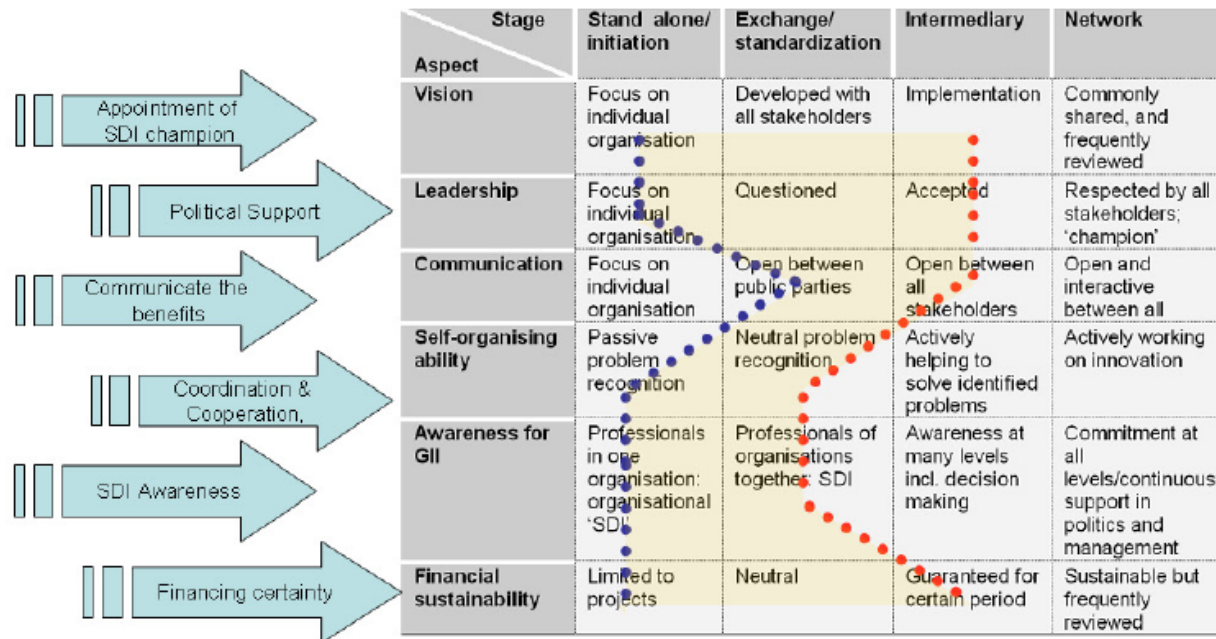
Appointment of SDI champion

Political Support

Communicate the benefits

Coordination & Cooperation,

SDI Awareness

Financing certainty

| Stage / Aspect | Stand alone/ initiation | Exchange/ standardization | Intermediary | Network |
|---|---|---|---|---|
| Vision | Focus on individual organisation | Developed with all stakeholders | Implementation | Commonly shared, and frequently reviewed |
| Leadership | Focus on individual organisation | Questioned | Accepted | Respected by all stakeholders; 'champion' |
| Communication | Focus on individual organisation | Open between public parties | Open between all stakeholders | Open and interactive between all |
| Self-organising ability | Passive problem recognition | Neutral problem recognition | Actively helping to solve identified problems | Actively working on innovation |
| Awareness for GII | Professionals in one organisation: organisational 'SDI' | Professionals of organisations together: SDI | Awareness at many levels incl. decision making | Commitment at all levels/continuous support in politics and management |
| Financial sustainability | Limited to projects | Neutral | Guaranteed for certain period | Sustainable but frequently reviewed |